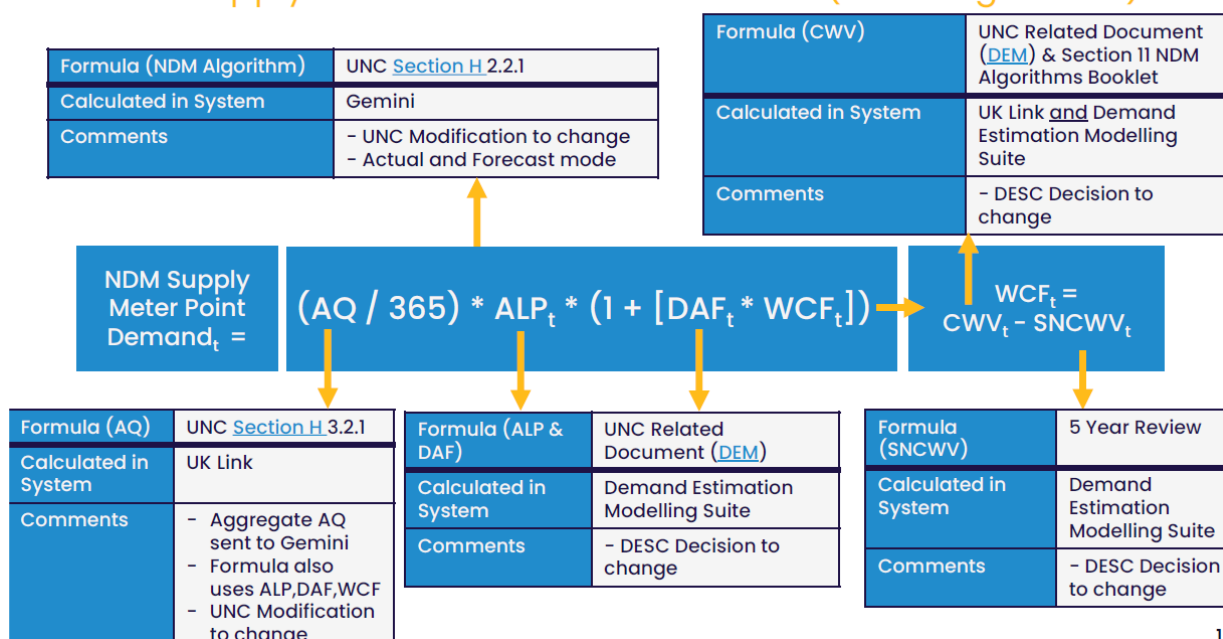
| Formula (NDM Algorithm) | UNC Section H 2.2.1 |
|---|---|
| Calculated in System | Gemini |
| Comments | - UNC Modification to change<br>- Actual and Forecast mode |

| Formula (CWV) | UNC Related Document (DEM) & Section 11 NDM Algorithms Booklet |
|---|---|
| Calculated in System | UK Link and Demand Estimation Modelling Suite |
| Comments | - DESC Decision to change |

NDM Supply Meter Point Demand$_t$ =

$(AQ / 365) * ALP_t * (1 + [DAF_t * WCF_t])$

$WCF_t = CWV_t - SNCWV_t$

| Formula (AQ) | UNC Section H 3.2.1 |
|---|---|
| Calculated in System | UK Link |
| Comments | - Aggregate AQ sent to Gemini<br>- Formula also uses ALP,DAF,WCF<br>- UNC Modification to change |

| Formula (ALP & DAF) | UNC Related Document (DEM) |
|---|---|
| Calculated in System | Demand Estimation Modelling Suite |
| Comments | - DESC Decision to change |

| Formula (SNCWV) | 5 Year Review |
|---|---|
| Calculated in System | Demand Estimation Modelling Suite |
| Comments | - DESC Decision to change |

1